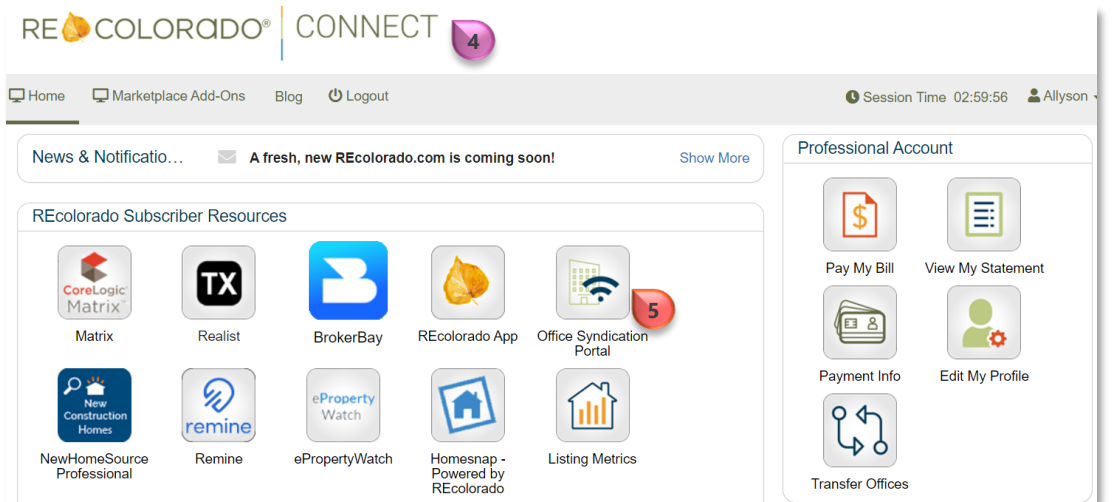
RE COLORADO® CONNECT 4

Home Marketplace Add-Ons Blog Logout

Session Time 02:59:56 Allyson

News & Notificatio… A fresh, new REcolorado.com is coming soon! Show More

REcolorado Subscriber Resources

CoreLogic Matrix
Matrix

TX
Realist

BrokerBay

REcolorado App

Office Syndication Portal

5

New Construction Homes
NewHomeSource Professional

remine
Remine

eProperty Watch
ePropertyWatch

Homesnap - Powered by REcolorado

Listing Metrics

Professional Account

Pay My Bill

View My Statement

Payment Info

Edit My Profile

Transfer Offices